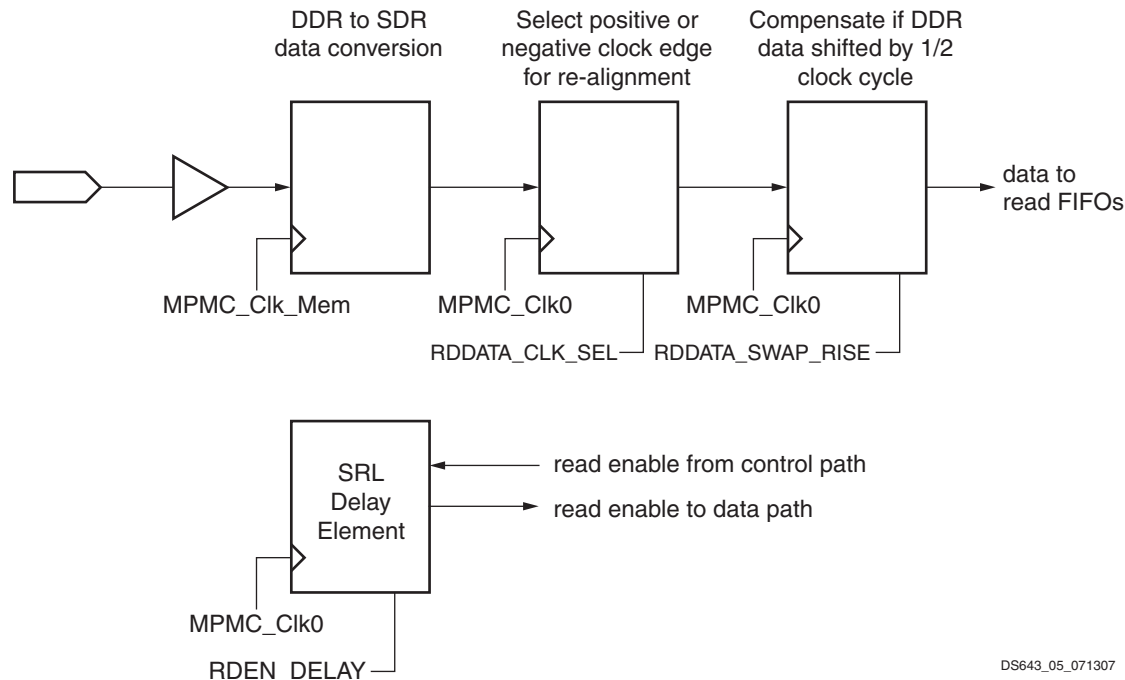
DDR to SDR data conversion

Select positive or negative clock edge for re-alignment

Compensate if DDR data shifted by 1/2 clock cycle

data to read FIFOs

MPMC_Clk_Mem

MPMC_Clk0

MPMC_Clk0

RDDATA_CLK_SEL

RDDATA_SWAP_RISE

SRL Delay Element

read enable from control path

read enable to data path

MPMC_Clk0

RDEN_DELAY

DS643_05_071307